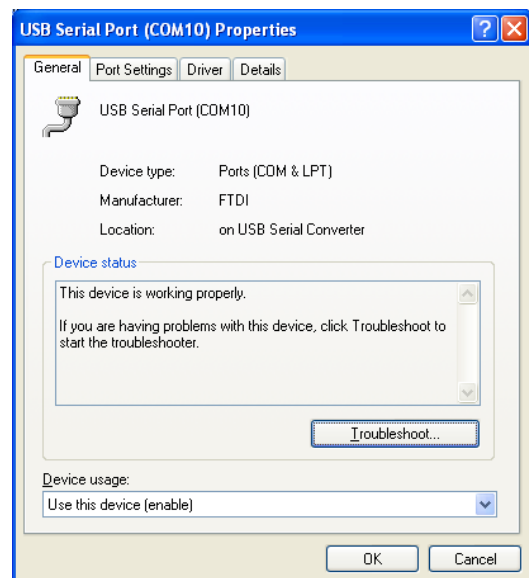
USB Serial Port (COM10) Properties

General | Port Settings | Driver | Details

USB Serial Port (COM10)

| | |
|---|---|
| Device type: | Ports (COM & LPT) |
| Manufacturer: | FTDI |
| Location: | on USB Serial Converter |

Device status

This device is working properly.

If you are having problems with this device, click Troubleshoot to start the troubleshooter.

Troubleshoot...

Device usage:

Use this device (enable)

OK

Cancel